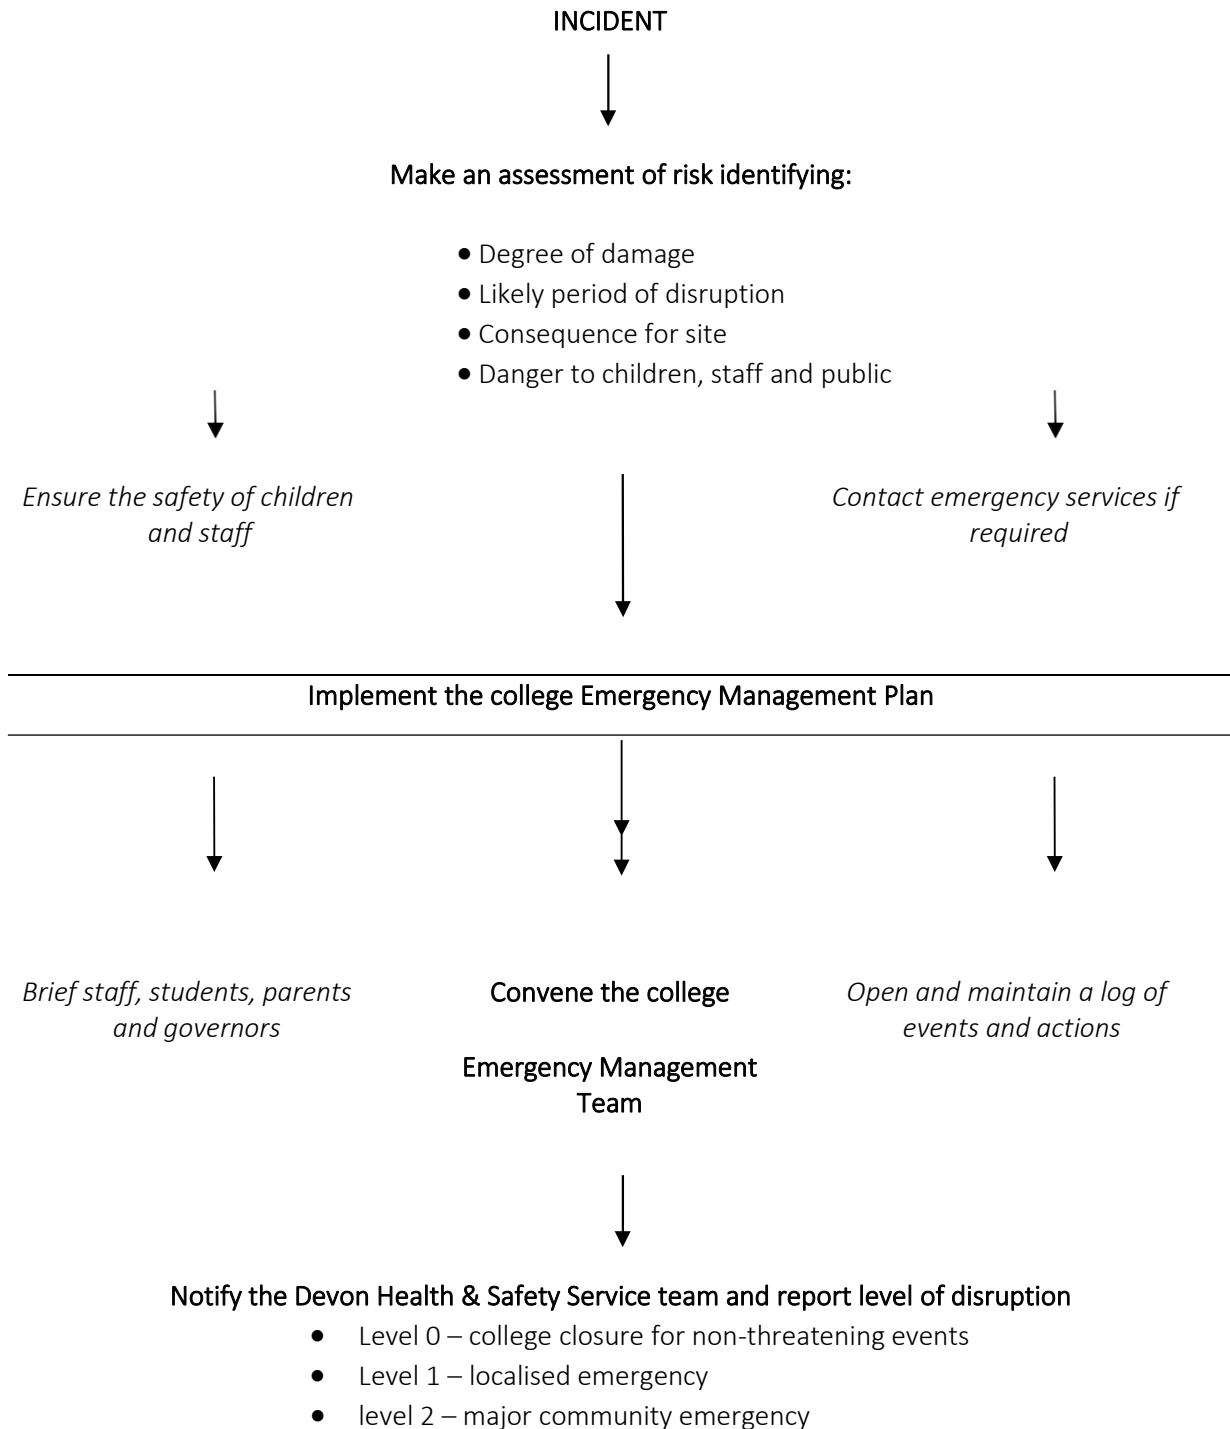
INCIDENT

Make an assessment of risk identifying:

- Degree of damage
- Likely period of disruption
- Consequence for site
- Danger to children, staff and public

*Ensure the safety of children and staff*

*Contact emergency services if required*

Implement the college Emergency Management Plan

*Brief staff, students, parents and governors*

Convene the college

Emergency Management Team

*Open and maintain a log of events and actions*

Notify the Devon Health & Safety Service team and report level of disruption

- Level 0 – college closure for non-threatening events
- Level 1 – localised emergency
- level 2 – major community emergency